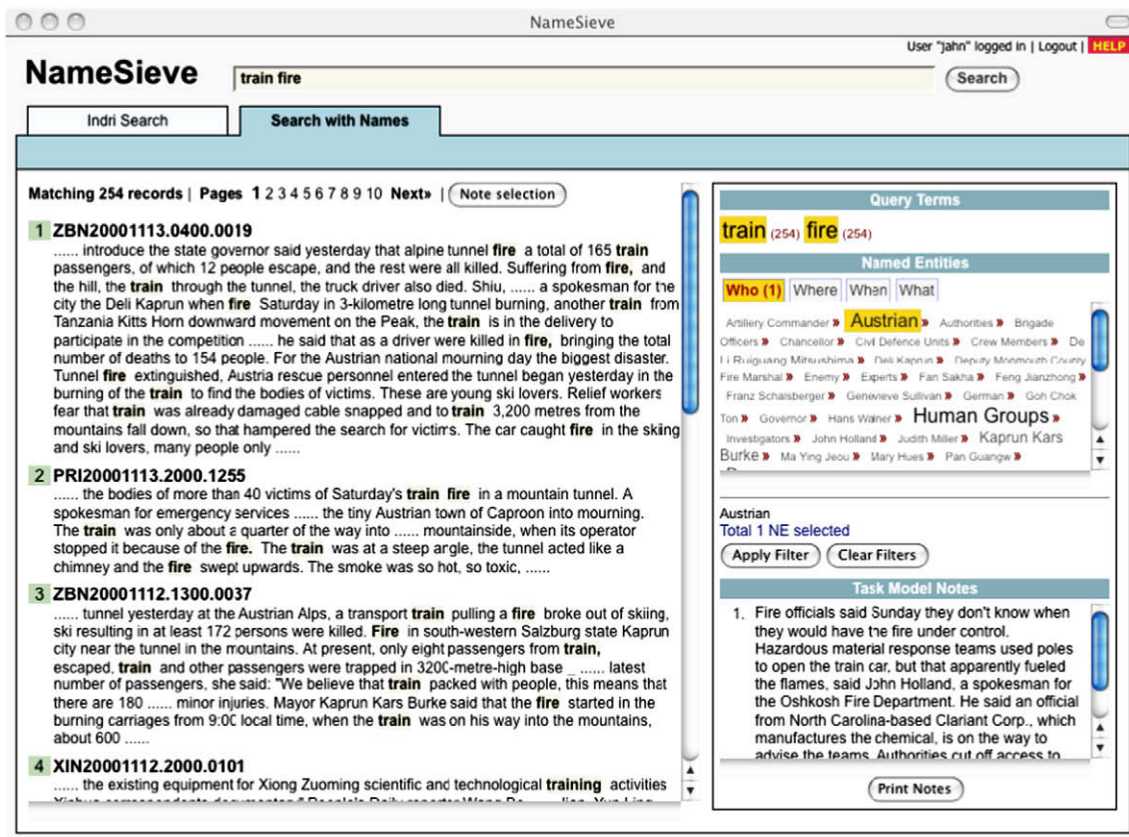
NameSieve

User "jahn" logged in | Logout | HELP

NameSieve

train fire

Search

Indri Search

Search with Names

Matching 254 records | Pages 1 2 3 4 5 6 7 8 9 10 Next» | Note selection

1 ZBN20001113.0400.0019
...... introduce the state governor said yesterday that alpine tunnel fire a total of 165 train passengers, of which 12 people escape, and the rest were all killed. Suffering from fire, and the hill, the train through the tunnel, the truck driver also died. Shiu, ...... a spokesman for the city the Deli Kaprun when fire Saturday in 3-kilometre long tunnel burning, another train from Tanzania Kitts Horn downward movement on the Peak, the train is in the delivery to participate in the competition ...... he said that as a driver were killed in fire, bringing the total number of deaths to 154 people. For the Austrian national mourning day the biggest disaster. Tunnel fire extinguished, Austria rescue personnel entered the tunnel began yesterday in the burning of the train to find the bodies of victims. These are young ski lovers. Relief workers fear that train was already damaged cable snapped and to train 3,200 metres from the mountains fall down, so that hampered the search for victims. The car caught fire in the skiing and ski lovers, many people only ......

2 PRI20001113.2000.1255
...... the bodies of more than 40 victims of Saturday's train fire in a mountain tunnel. A spokesman for emergency services ...... the tiny Austrian town of Caproon into mourning. The train was only about a quarter of the way into ...... mountainside, when its operator stopped it because of the fire. The train was at a steep angle, the tunnel acted like a chimney and the fire swept upwards. The smoke was so hot, so toxic, ......

3 ZBN20001112.1300.0037
...... tunnel yesterday at the Austrian Alps, a transport train pulling a fire broke out of skiing, ski resulting in at least 172 persons were killed. Fire in south-western Salzburg state Kaprun city near the tunnel in the mountains. At present, only eight passengers from train, escaped, train and other passengers were trapped in 3200-metre-high base _ ...... latest number of passengers, she said: "We believe that train packed with people, this means that there are 180 ...... minor injuries. Mayor Kaprun Kars Burke said that the fire started in the burning carriages from 9:00 local time, when the train was on his way into the mountains, about 600 ......

4 XIN20001112.2000.0101
...... the existing equipment for Xiong Zuoming scientific and technological training activities
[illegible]

Query Terms

train (254) fire (254)

Named Entities

Who (1) Where When What

Artillery Commander » Austrian » Authorities » Brigade Officers » Chancellor » Civil Defence Units » Crew Members » De Li Ruiguang Mitsushima » Deli Kaprun » Deputy Monmouth County Fire Marshal » Enemy » Experts » Fan Sakha » Feng Jianzhong » Franz Schaisberger » Genevieve Sullivan » German » Goh Chok Ton » Governor » Hans Wainer » Human Groups » Investigators » John Holland » Judith Miller » Kaprun Kars Burke » Ma Ying Jeou » Mary Hues » Pan Guangw »

Austrian
Total 1 NE selected

Apply Filter Clear Filters

Task Model Notes

1. Fire officials said Sunday they don't know when they would have the fire under control. Hazardous material response teams used poles to open the train car, but that apparently fueled the flames, said John Holland, a spokesman for the Oshkosh Fire Department. He said an official from North Carolina-based Clariant Corp., which manufactures the chemical, is on the way to advise the teams. Authorities cut off access to

Print Notes